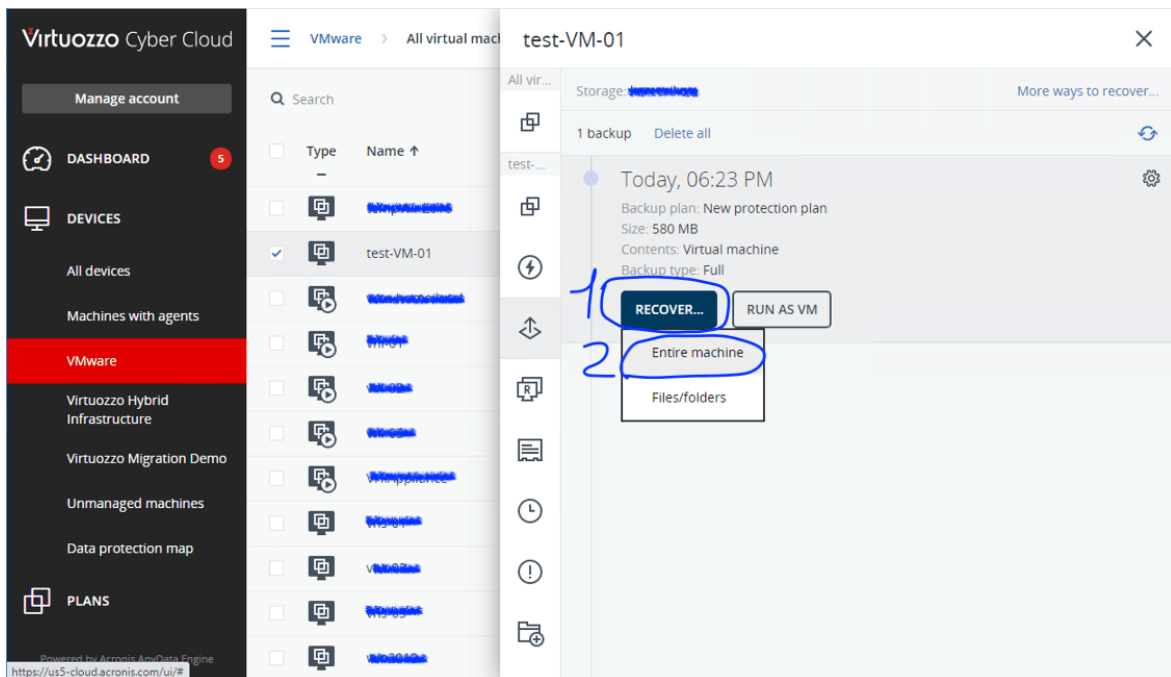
Virtuozzo Cyber Cloud

Manage account

DASHBOARD 5

DEVICES

All devices

Machines with agents

VMware

Virtuozzo Hybrid Infrastructure

Virtuozzo Migration Demo

Unmanaged machines

Data protection map

PLANS

Powered by Acronis AnyData Engine

https://us5-cloud.acronis.com/ui/#

VMware > All virtual mac

Search

Type Name ↑

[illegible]

test-VM-01

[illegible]

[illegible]

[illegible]

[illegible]

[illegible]

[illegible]

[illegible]

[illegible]

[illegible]

All vir...

test-...

test-VM-01

Storage: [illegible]

More ways to recover...

1 backup Delete all

Today, 06:23 PM

Backup plan: New protection plan

Size: 580 MB

Contents: Virtual machine

Backup type: Full

1

RECOVER...

RUN AS VM

2

Entire machine

Files/folders